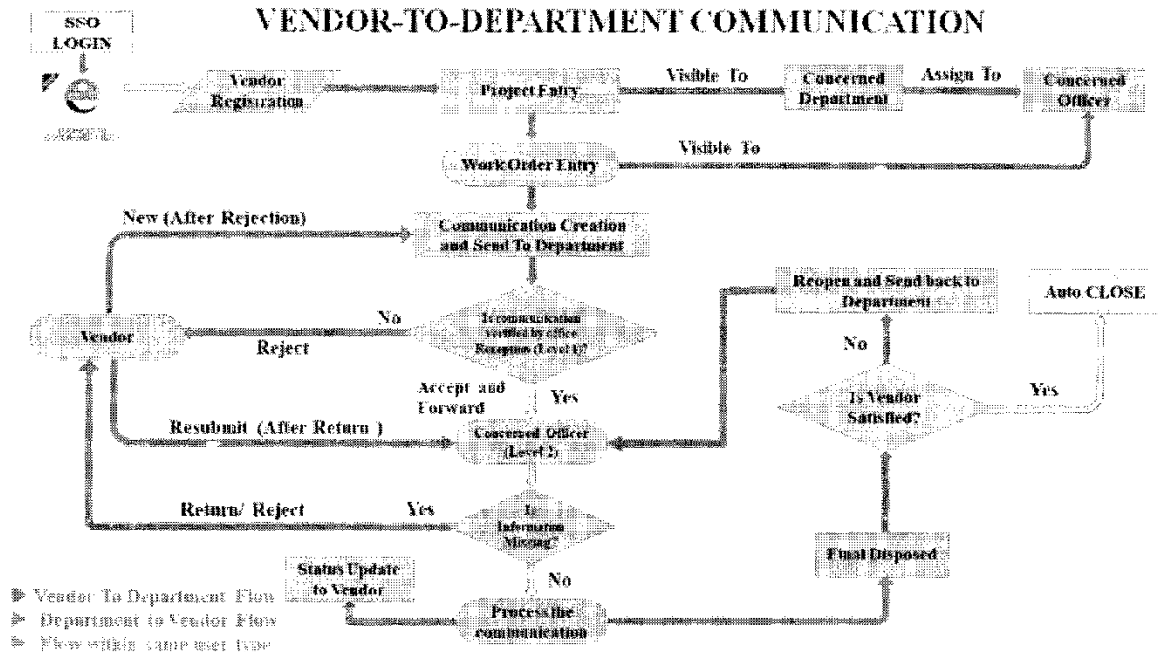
SSO LOGIN

VENDOR-TO-DEPARTMENT COMMUNICATION

Vendor Registration

Project Entry

Visible To

Concerned Department

Assign To

Concerned Officer

Work Order Entry

Visible To

New (After Rejection)

Communication Creation and Send To Department

Vendor

No

Reject

Is communication verified by office Reception (Level 1)?

Accept and Forward

Yes

Resubmit (After Return )

Concerned Officer (Level 2)

Reopen and Send back to Department

No

Is Vendor Satisfied?

Yes

Auto CLOSE

Return/ Reject

Yes

Is Information Missing?

No

Final Disposed

Status Update to Vendor

Process the communication

Vendor To Department Flow

Department to Vendor Flow

Flow within same user type